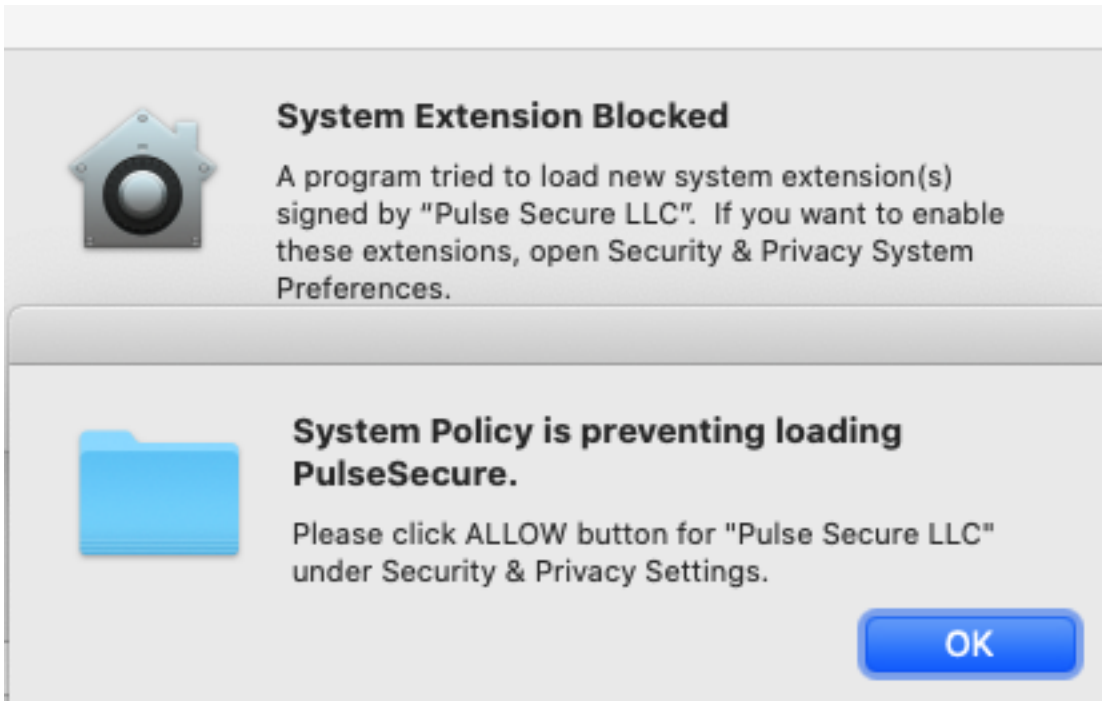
System Extension Blocked

A program tried to load new system extension(s) signed by "Pulse Secure LLC". If you want to enable these extensions, open Security & Privacy System Preferences.

System Policy is preventing loading PulseSecure.

Please click ALLOW button for "Pulse Secure LLC" under Security & Privacy Settings.

OK